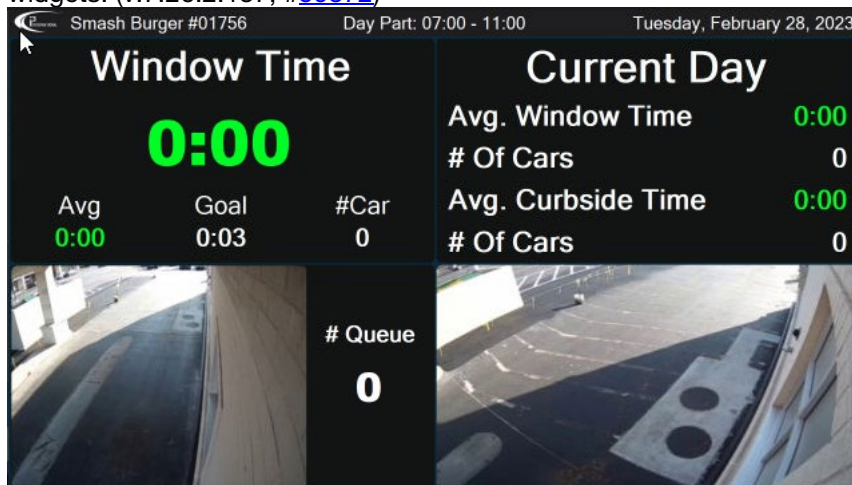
Smash Burger #01756 Day Part: 07:00 - 11:00 Tuesday, February 28, 2023

Window Time

0:00

| Avg | Goal | #Car |
|---|---|---|
| 0:00 | 0:03 | 0 |

Current Day

Avg. Window Time 0:00

# Of Cars 0

Avg. Curbside Time 0:00

# Of Cars 0

# Queue

0